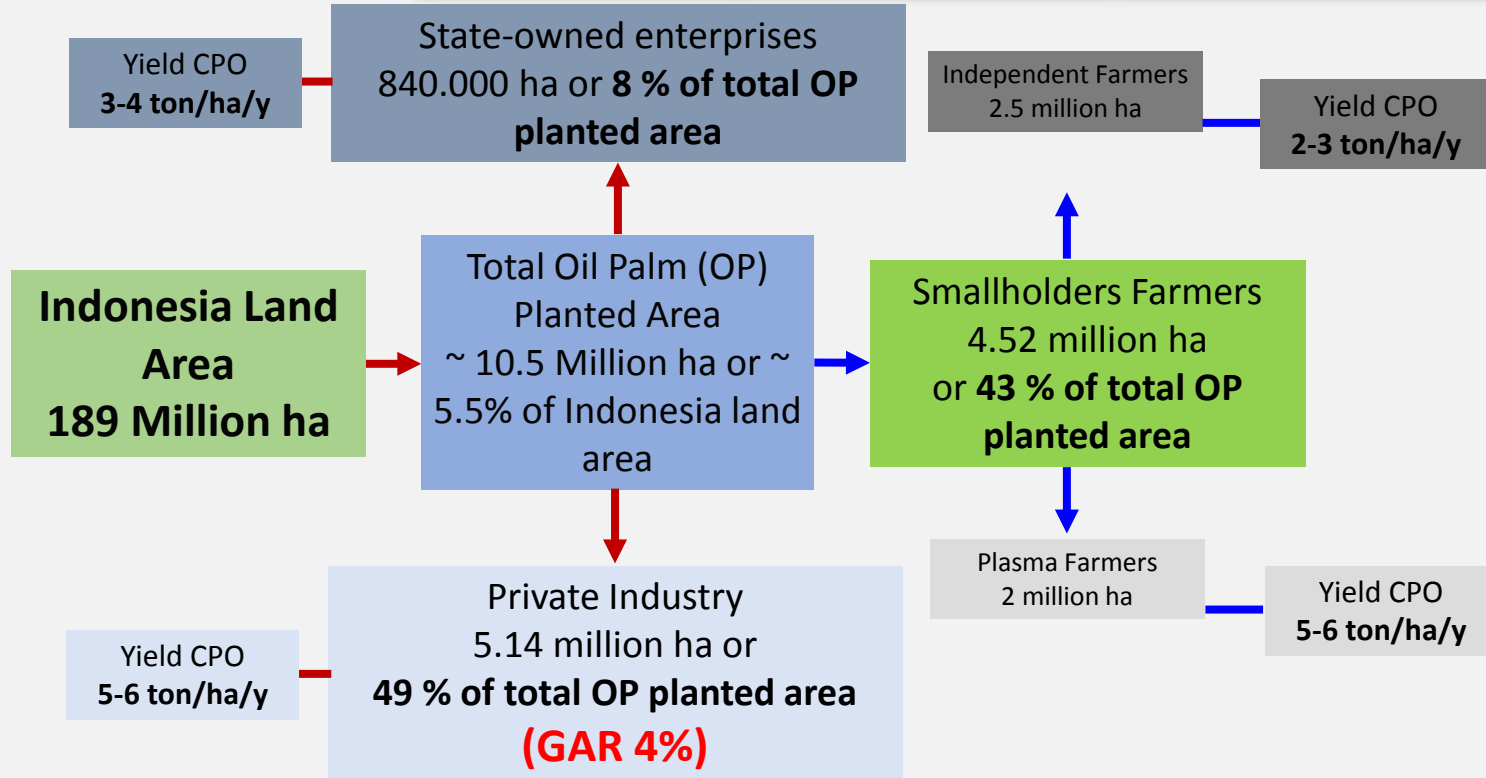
Yield CPO
3-4 ton/ha/y

State-owned enterprises
840.000 ha or 8 % of total OP planted area

Independent Farmers
2.5 million ha

Yield CPO
2-3 ton/ha/y

Indonesia Land Area
189 Million ha

Total Oil Palm (OP) Planted Area
~ 10.5 Million ha or ~ 5.5% of Indonesia land area

Smallholders Farmers
4.52 million ha
or 43 % of total OP planted area

Plasma Farmers
2 million ha

Yield CPO
5-6 ton/ha/y

Yield CPO
5-6 ton/ha/y

Private Industry
5.14 million ha or
49 % of total OP planted area
(GAR 4%)